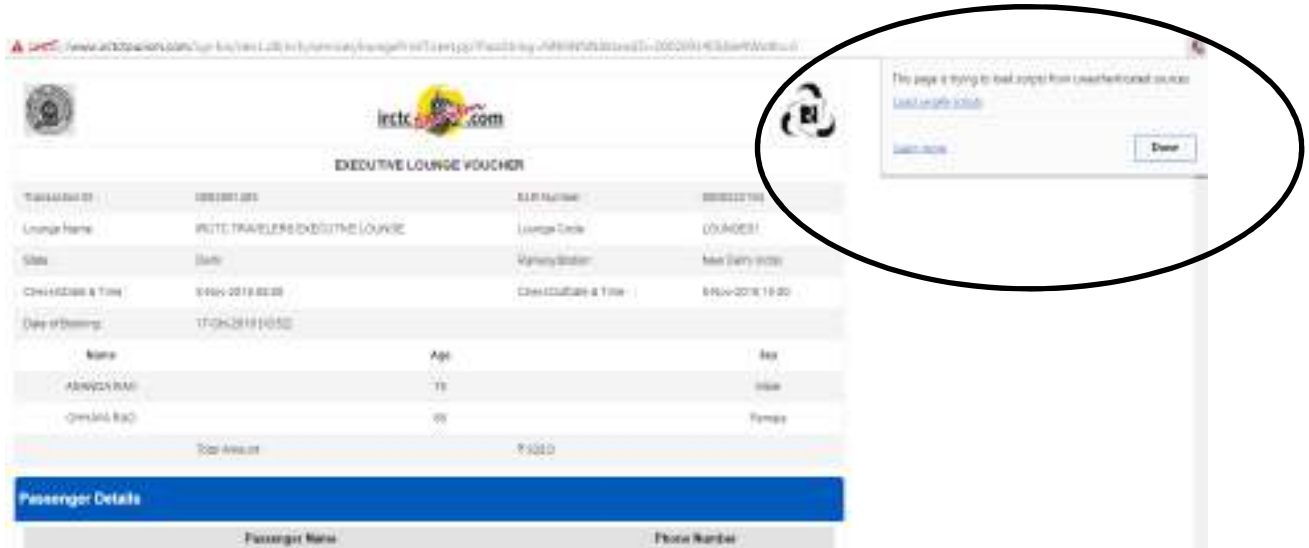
https://www.irctctourism.com/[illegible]

irctc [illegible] .com

EXECUTIVE LOUNGE VOUCHER

| | | | |
|---|---|---|---|
| Transaction ID | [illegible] | ELR Number | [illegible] |
| Lounge Name | IRCTC TRAVELERS EXECUTIVE LOUNGE | Lounge Code | LOUNGE01 |
| State | Delhi | Railway Station | New Delhi (NDLS) |
| Check-In Date & Time | 9-Nov-2018 03:00 | Check-Out Date & Time | 9-Nov-2018 19:00 |
| Date of Booking | 17-Oct-2018 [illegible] | | |

| Name | Age | Sex |
|---|---|---|
| ANANDA RAO | 75 | Male |
| CHHAYA RAO | 65 | Female |
| Total Amount | ₹ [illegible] | |

Passenger Details

| Passenger Name | Phone Number |
|---|---|

This page is trying to load scripts from unauthenticated sources.
Load unsafe scripts
Learn more
Done